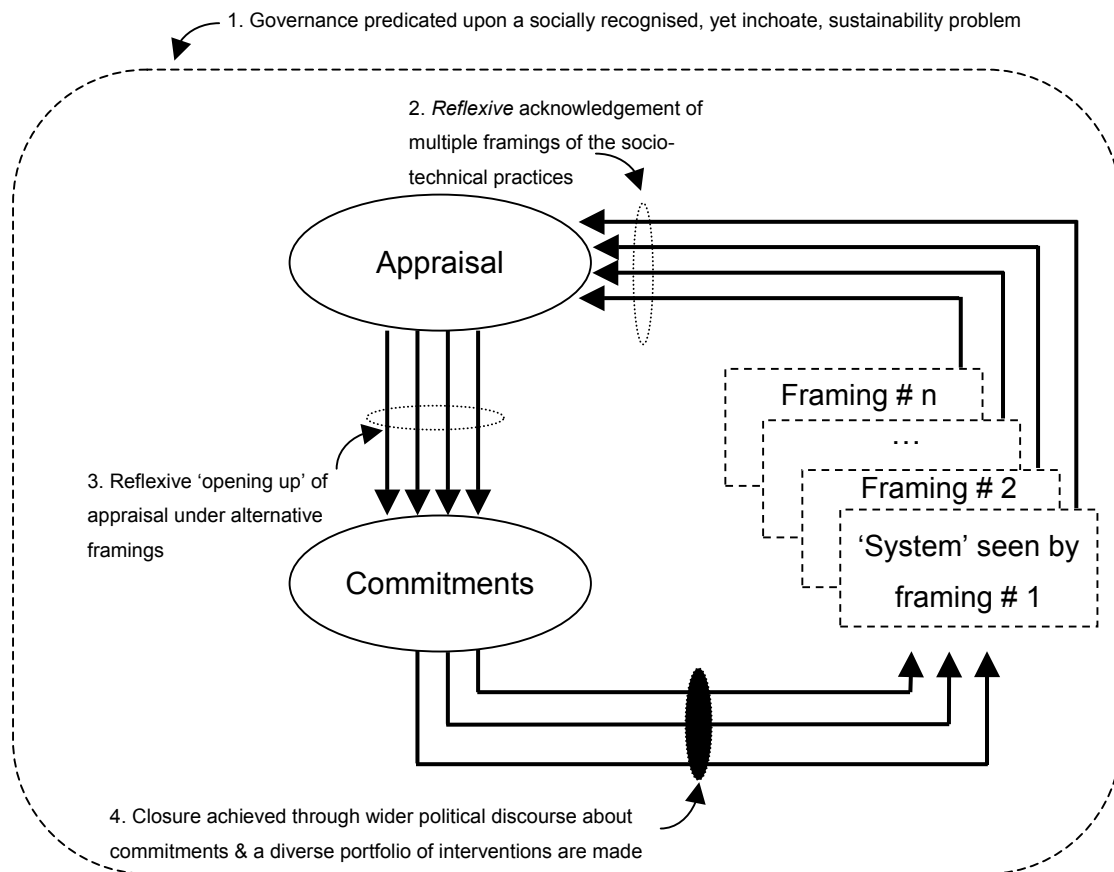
1. Governance predicated upon a socially recognised, yet inchoate, sustainability problem

2. *Reflexive* acknowledgement of multiple framings of the socio-technical practices

Appraisal

3. Reflexive 'opening up' of appraisal under alternative framings

Commitments

Framing # n

…

Framing # 2

'System' seen by framing # 1

4. Closure achieved through wider political discourse about commitments & a diverse portfolio of interventions are made